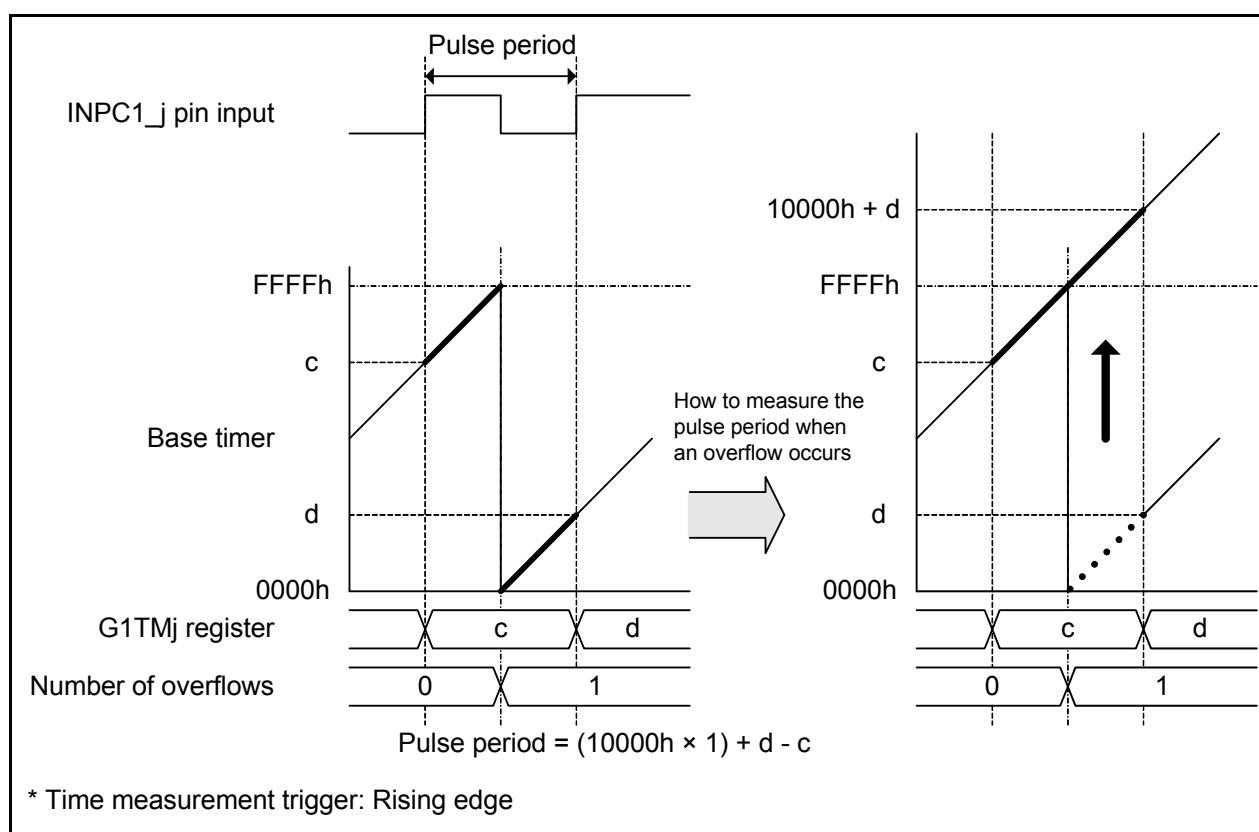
Pulse period

INPC1_j pin input

FFFFh

c

Base timer

d

0000h

G1TMj register

c

d

Number of overflows

0

1

How to measure the pulse period when an overflow occurs

10000h + d

FFFFh

c

d

0000h

c

d

0

1

Pulse period = (10000h × 1) + d - c

* Time measurement trigger: Rising edge